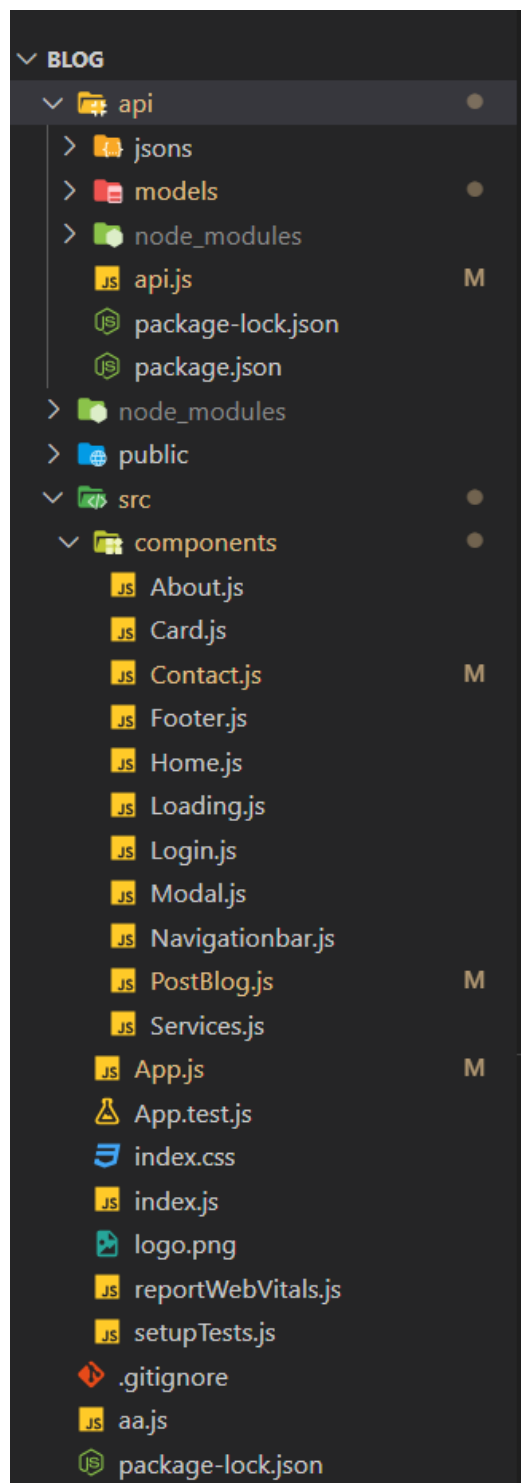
BLOG
api
jsons
models
node_modules
api.js M
package-lock.json
package.json
node_modules
public
src
components
About.js
Card.js
Contact.js M
Footer.js
Home.js
Loading.js
Login.js
Modal.js
Navigationbar.js
PostBlog.js M
Services.js
App.js M
App.test.js
index.css
index.js
logo.png
reportWebVitals.js
setupTests.js
.gitignore
aa.js
package-lock.json